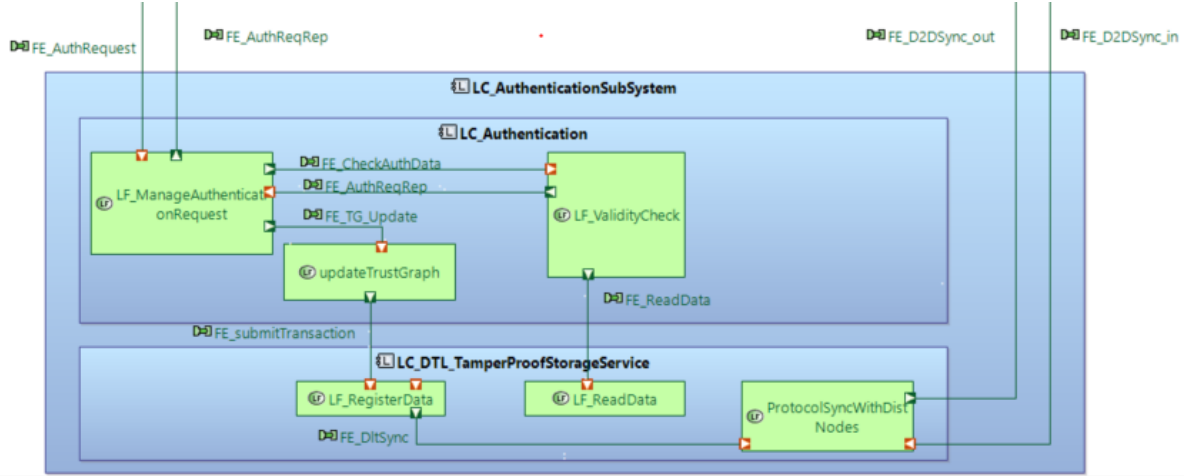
FE_AuthRequest
FE_AuthReqRep
FE_D2DSync_out
FE_D2DSync_in

LC_AuthenticationSubSystem

LC_Authentication

FE_CheckAuthData
FE_AuthReqRep
LF_ManageAuthenticationRequest
FE_TG_Update
LF_ValidityCheck
updateTrustGraph
FE_ReadData
FE_submitTransaction

LC_DTL_TamperProofStorageService

LF_RegisterData
LF_ReadData
ProtocolSyncWithDistNodes
FE_DltSync